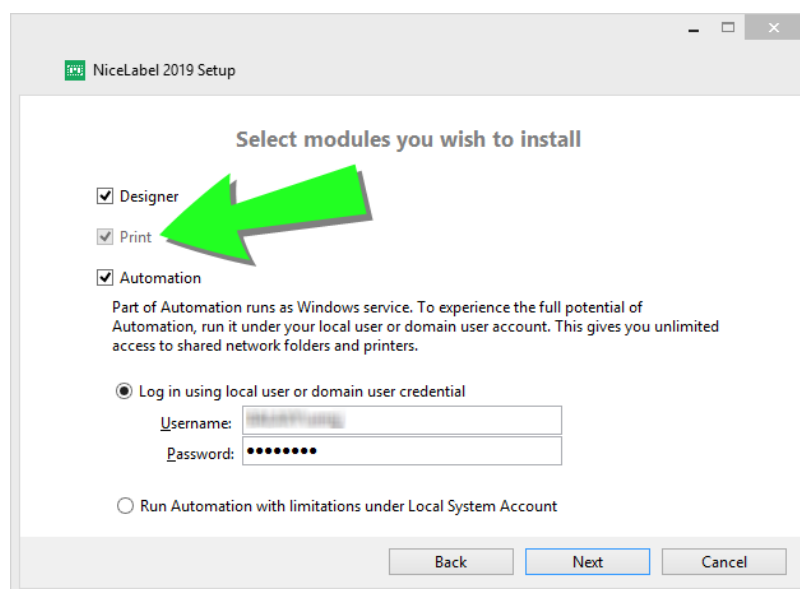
NiceLabel 2019 Setup

Select modules you wish to install

Designer

Print

Automation

Part of Automation runs as Windows service. To experience the full potential of Automation, run it under your local user or domain user account. This gives you unlimited access to shared network folders and printers.

Log in using local user or domain user credential

Username: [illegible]

Password: ••••••••

Run Automation with limitations under Local System Account

Back Next Cancel